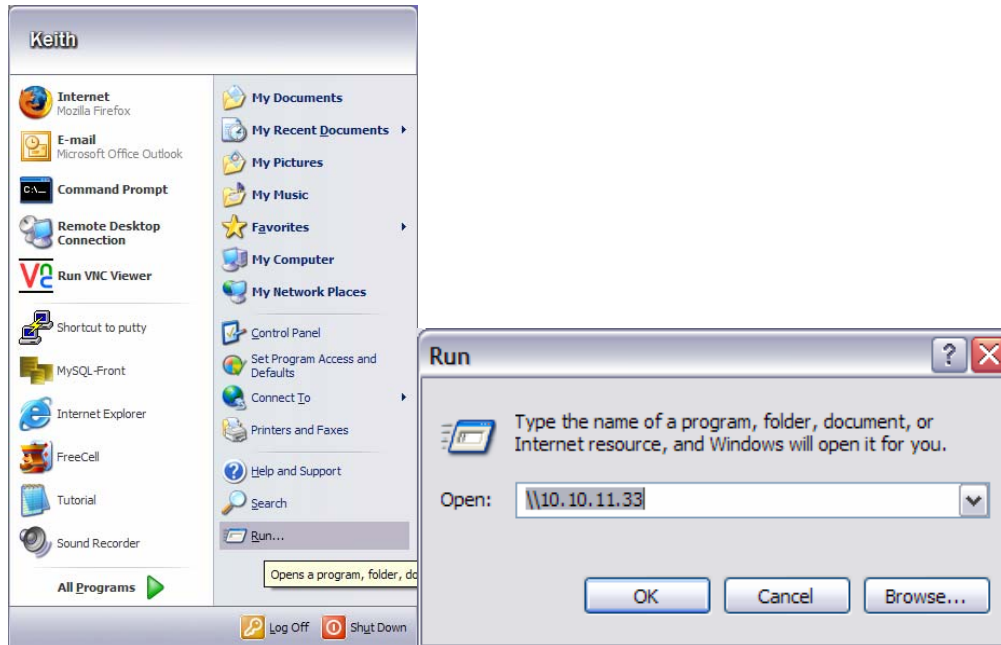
Keith

Internet
Mozilla Firefox

E-mail
Microsoft Office Outlook

Command Prompt

Remote Desktop Connection

Run VNC Viewer

Shortcut to putty

MySQL-Front

Internet Explorer

FreeCell

Tutorial

Sound Recorder

All Programs

My Documents

My Recent Documents

My Pictures

My Music

Favorites

My Computer

My Network Places

Control Panel

Set Program Access and Defaults

Connect To

Printers and Faxes

Help and Support

Search

Run...

Opens a program, folder, do

Log Off

Shut Down

Run

Type the name of a program, folder, document, or Internet resource, and Windows will open it for you.

Open: \\10.10.11.33

OK

Cancel

Browse...